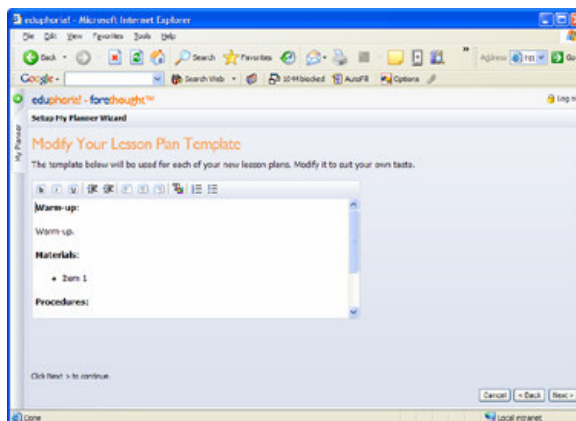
eduphoria! - Microsoft Internet Explorer

File Edit View Favorites Tools Help

Back Search Favorites Address Go

Google Search Web 1044 blocked AutoFill Options

eduphoria! - forethought™ Log

Setup My Planner Wizard

My Planner

Modify Your Lesson Plan Template

The template below will be used for each of your new lesson plans. Modify it to suit your own tastes.

Warm-up:

Warm-up.

Materials:

- Item 1

Procedures:

Click Next > to continue.

Cancel < Back Next >

Done Local intranet